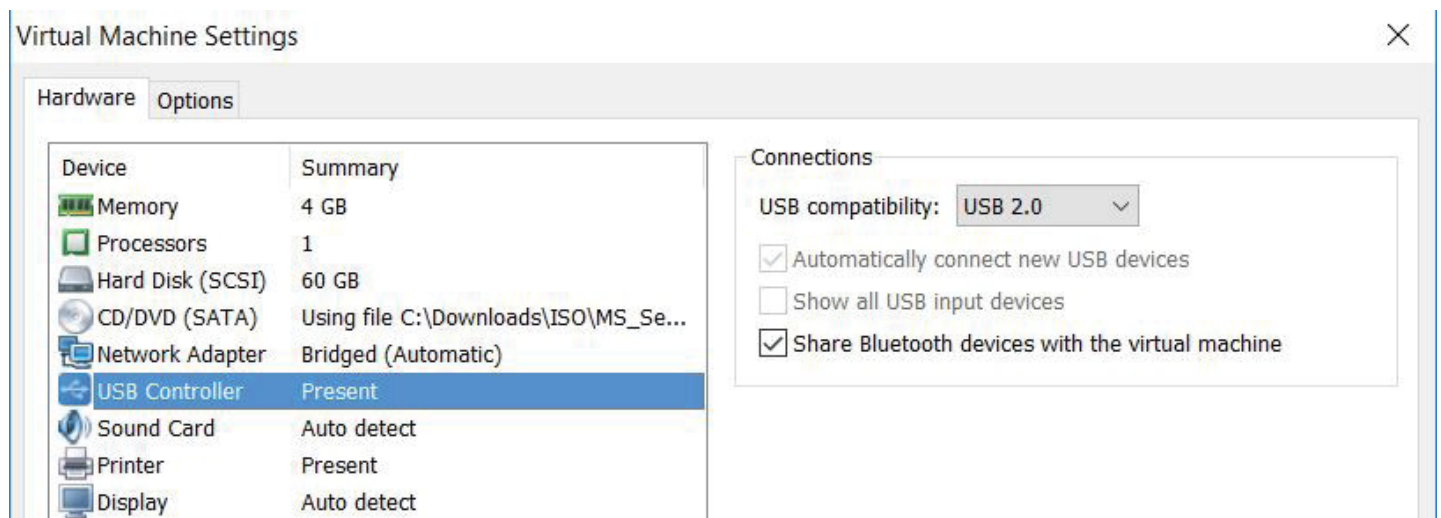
Virtual Machine Settings

×

Hardware Options

| Device | Summary |
|---|---|
| Memory | 4 GB |
| Processors | 1 |
| Hard Disk (SCSI) | 60 GB |
| CD/DVD (SATA) | Using file C:\Downloads\ISO\MS_Se... |
| Network Adapter | Bridged (Automatic) |
| USB Controller | Present |
| Sound Card | Auto detect |
| Printer | Present |
| Display | Auto detect |

Connections

USB compatibility: USB 2.0

Automatically connect new USB devices

Show all USB input devices

Share Bluetooth devices with the virtual machine